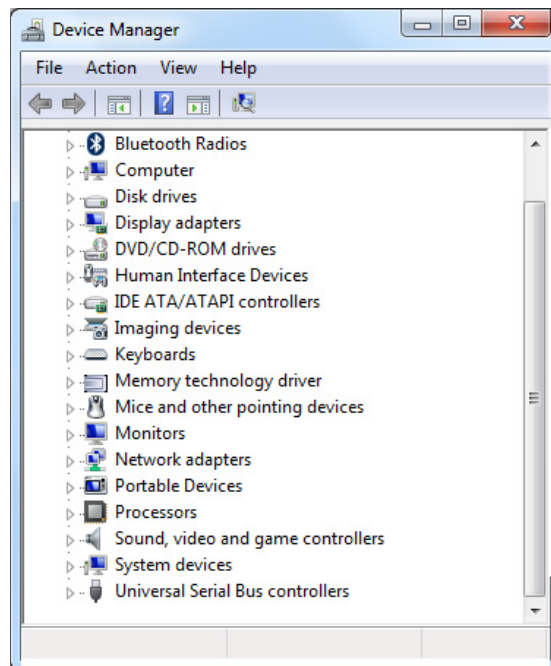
Device Manager

File Action View Help

Bluetooth Radios
Computer
Disk drives
Display adapters
DVD/CD-ROM drives
Human Interface Devices
IDE ATA/ATAPI controllers
Imaging devices
Keyboards
Memory technology driver
Mice and other pointing devices
Monitors
Network adapters
Portable Devices
Processors
Sound, video and game controllers
System devices
Universal Serial Bus controllers